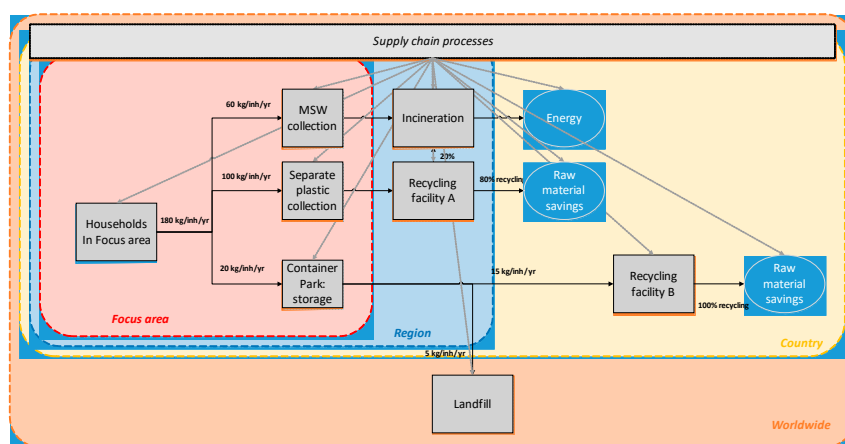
Supply chain processes

60 kg/inh/yr

MSW collection

Incineration

Energy

20%

100 kg/inh/yr

Separate plastic collection

Recycling facility A

80% recyclin

Raw material savings

Households In Focus area

180 kg/inh/yr

20 kg/inh/yr

Container Park: storage

15 kg/inh/yr

Recycling facility B

100% recycling

Raw material savings

Focus area

Region

Country

5 kg/inh/yr

Landfill

Worldwide